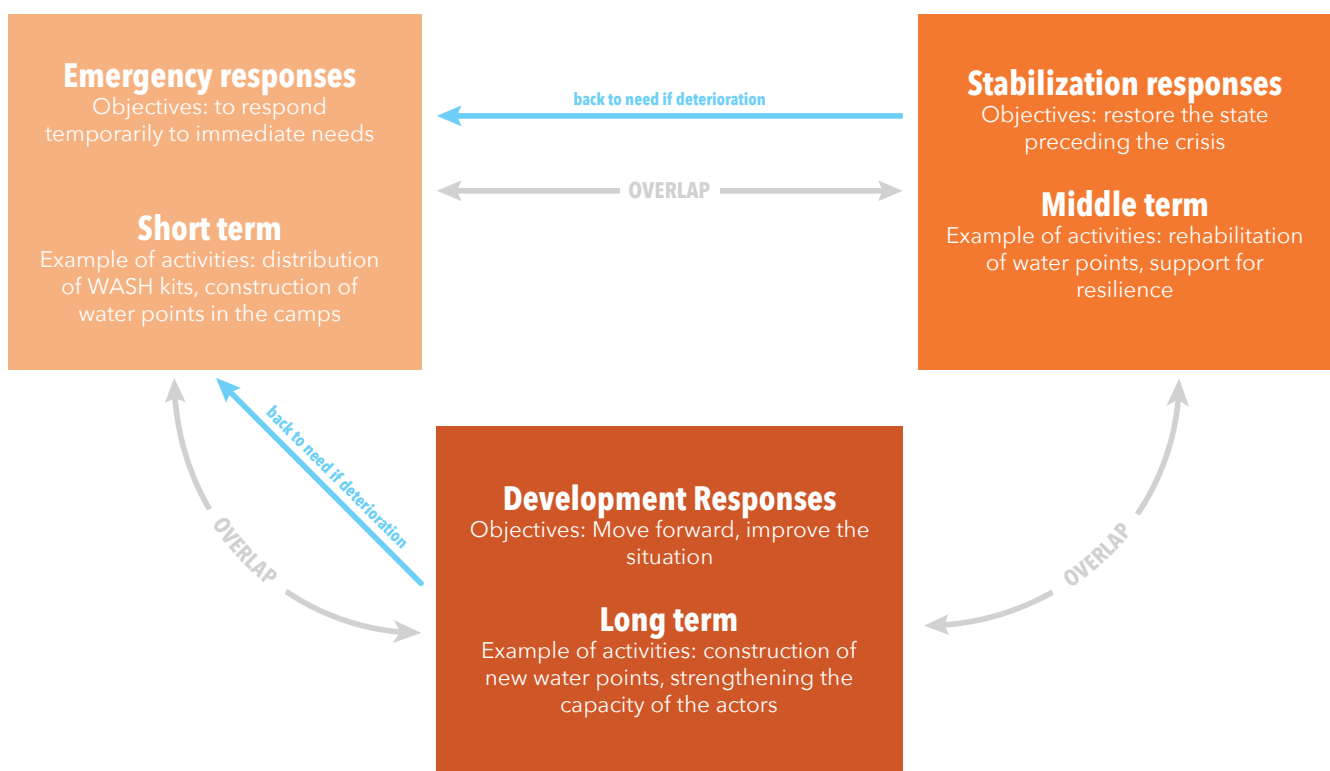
Emergency responses
Objectives: to respond temporarily to immediate needs

Short term
Example of activities: distribution of WASH kits, construction of water points in the camps

back to need if deterioration

OVERLAP

Stabilization responses
Objectives: restore the state preceding the crisis

Middle term
Example of activities: rehabilitation of water points, support for resilience

back to need if deterioration

OVERLAP

Development Responses
Objectives: Move forward, improve the situation

Long term
Example of activities: construction of new water points, strengthening the capacity of the actors

OVERLAP